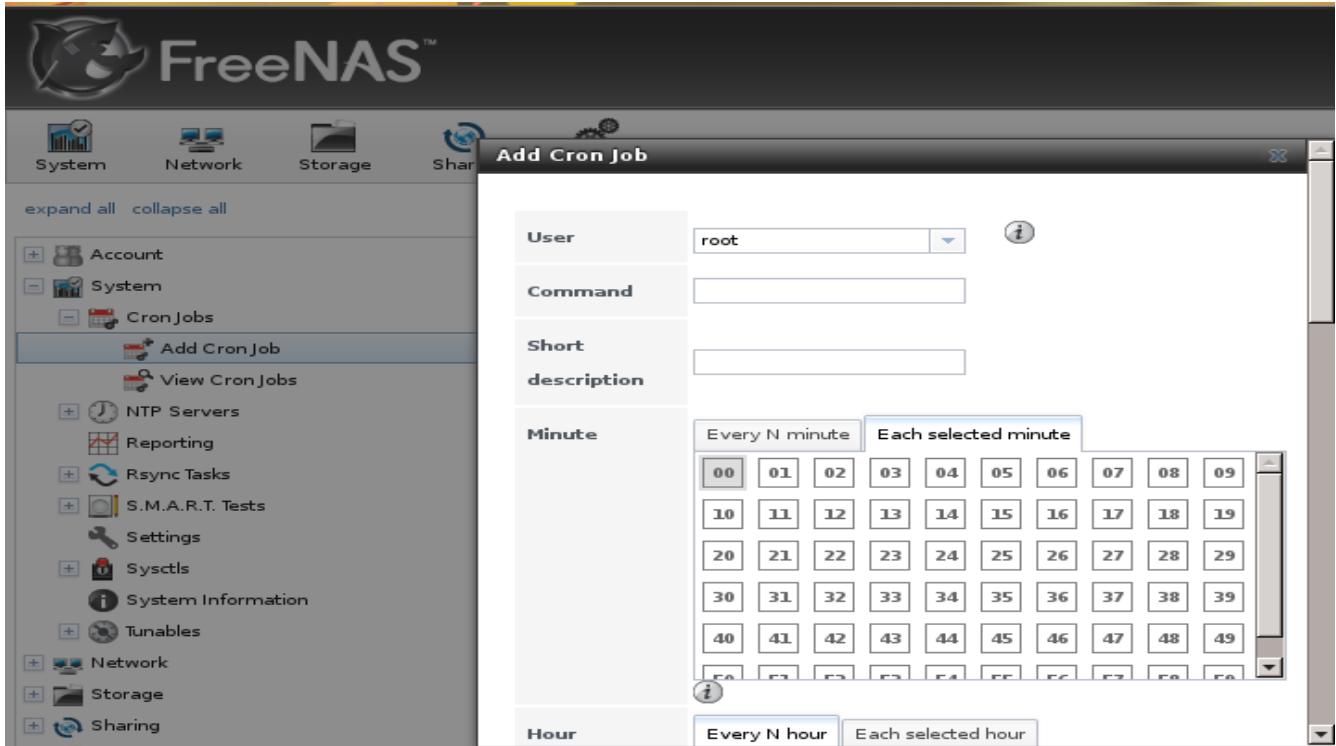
FreeNAS™

System Network Storage Shar

expand all collapse all

Account
System
Cron Jobs
Add Cron Job
View Cron Jobs
NTP Servers
Reporting
Rsync Tasks
S.M.A.R.T. Tests
Settings
Sysctls
System Information
Tunables
Network
Storage
Sharing

Add Cron Job

User root
Command
Short description
Minute
Every N minute Each selected minute

| 00 | 01 | 02 | 03 | 04 | 05 | 06 | 07 | 08 | 09 |
|---|---|---|---|---|---|---|---|---|---|
| 10 | 11 | 12 | 13 | 14 | 15 | 16 | 17 | 18 | 19 |
| 20 | 21 | 22 | 23 | 24 | 25 | 26 | 27 | 28 | 29 |
| 30 | 31 | 32 | 33 | 34 | 35 | 36 | 37 | 38 | 39 |
| 40 | 41 | 42 | 43 | 44 | 45 | 46 | 47 | 48 | 49 |
| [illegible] | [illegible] | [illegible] | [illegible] | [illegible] | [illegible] | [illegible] | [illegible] | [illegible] | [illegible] |

Hour
Every N hour Each selected hour